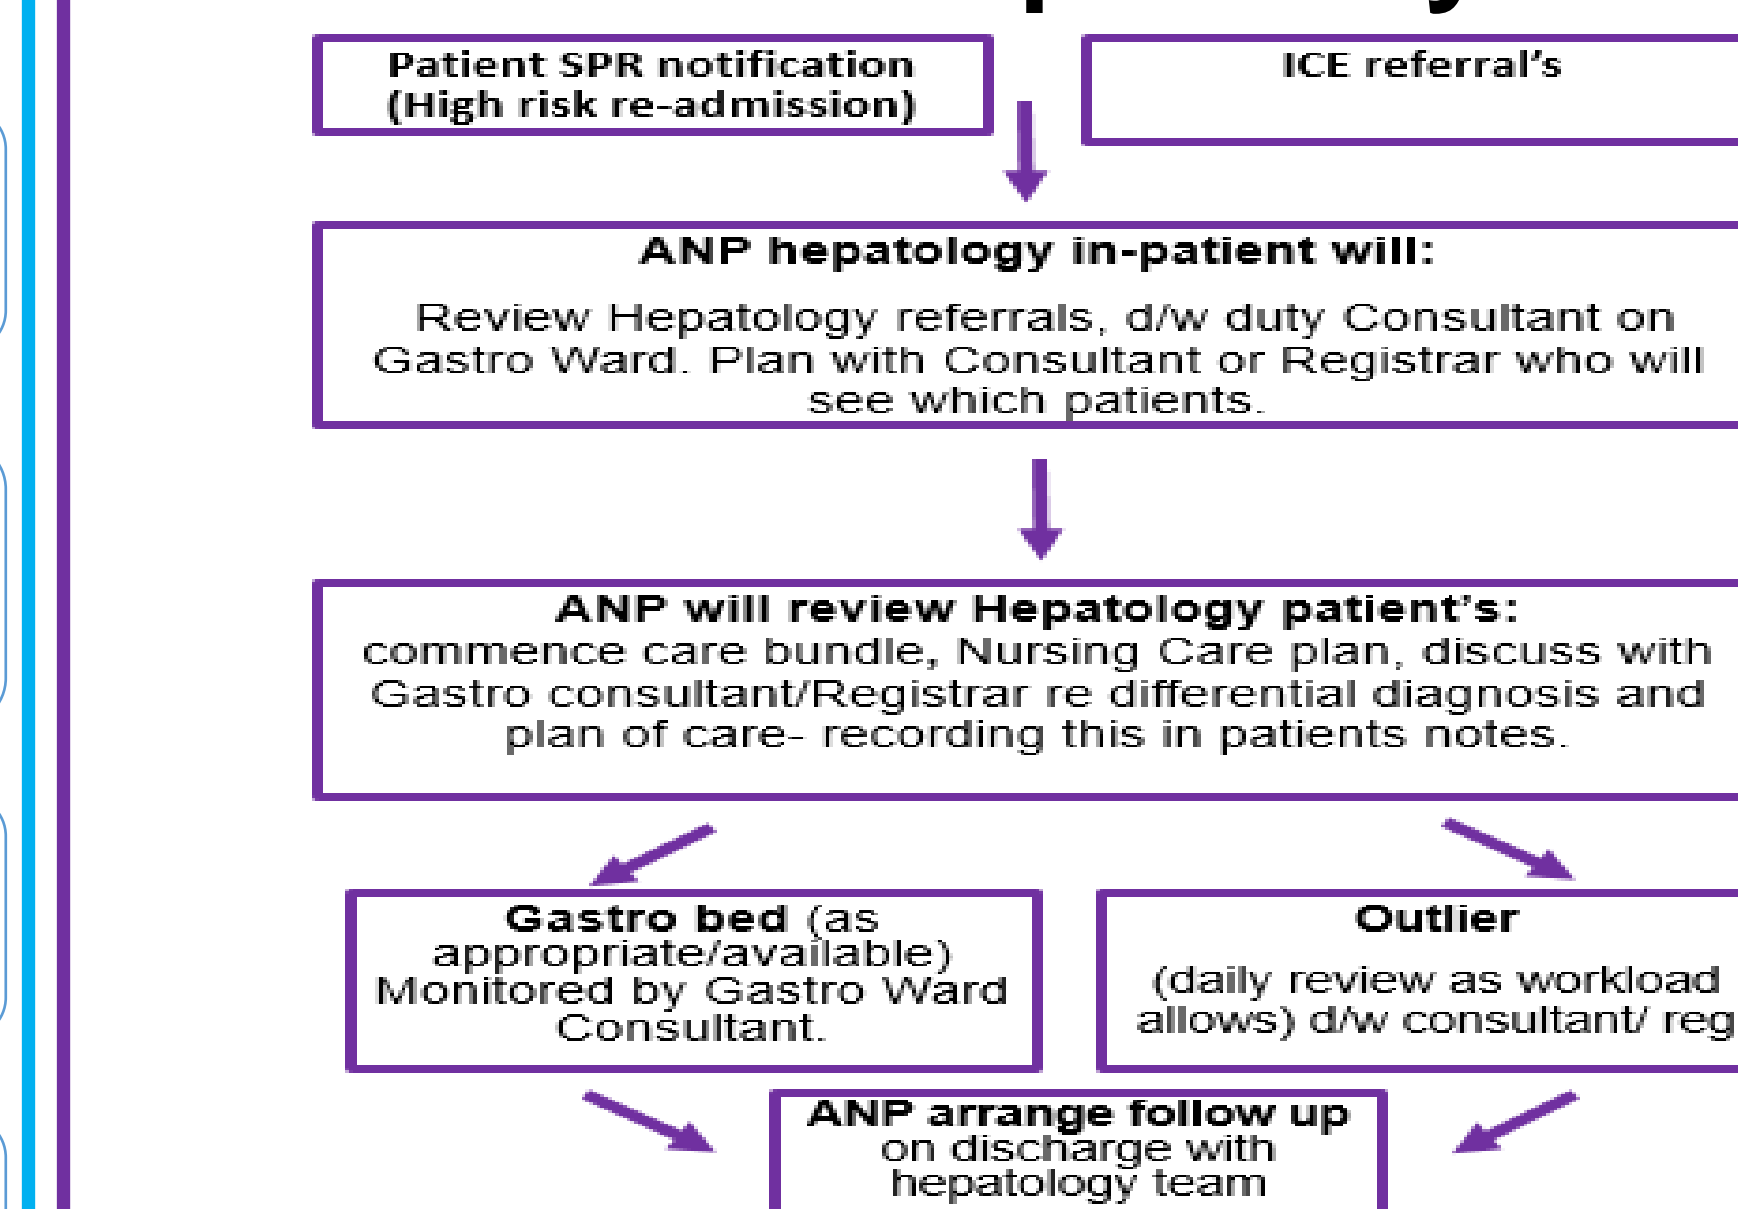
Patient SPR notification (High risk re-admission)

ICE referral's

ANP hepatology in-patient will:

Review Hepatology referrals, d/w duty Consultant on Gastro Ward. Plan with Consultant or Registrar who will see which patients.

ANP will review Hepatology patient's: commence care bundle, Nursing Care plan, discuss with Gastro consultant/Registrar re differential diagnosis and plan of care- recording this in patients notes.

Gastro bed (as appropriate/available) Monitored by Gastro Ward Consultant.

Outlier

(daily review as workload allows) d/w consultant/ reg

ANP arrange follow up on discharge with hepatology team